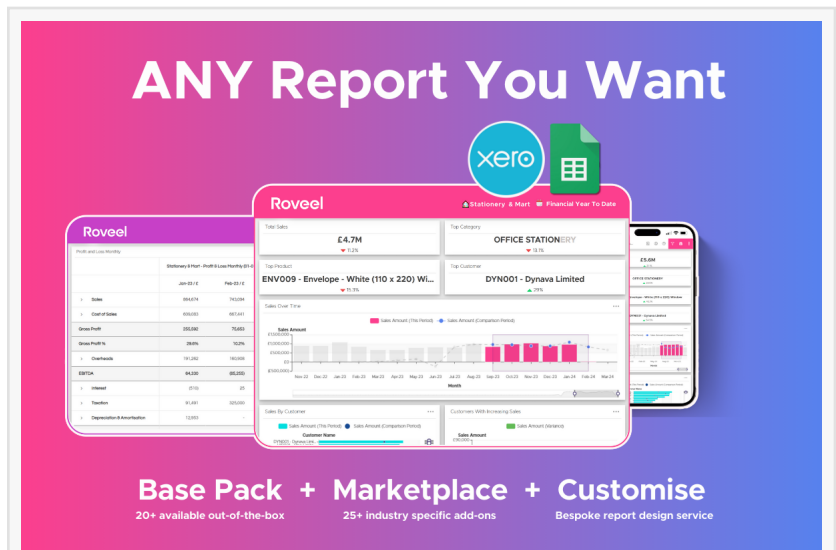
ANY Report You Want

xero

Roveel

Profit and Loss Monthly

Stationery & Mart - Profit & Loss Monthly (01-0

Jan-23 / £ Feb-23 / £

| | Jan-23 / £ | Feb-23 / £ |
|---|---|---|
| Sales | 864,074 | 743,014 |
| Cost of Sales | 609,693 | 667,441 |
| Gross Profit | 255,590 | 75,653 |
| Gross Profit % | 29.6% | 10.2% |
| Overheads | 191,262 | 160,908 |
| EBITDA | 64,238 | (85,255) |
| Interest | (510) | 20 |
| Taxation | 91,691 | 325,000 |
| Depreciation & Amortisation | 12,693 | - |

Roveel

Stationery & Mart Financial Year To Date

Total Sales
£4.7M
11.2%

Top Category
OFFICE STATIONERY
13.1%

Top Product
ENV009 - Envelope - White (110 x 220) Wi...
11.3%

Top Customer
DYN001 - Dynava Limited
29%

Sales Over Time

Sales Amount (This Period) Sales Amount (Comparison Period)

Sales Amount
£1,000,000
£500,000
£0
-£500,000

Nov-22 Dec-22 Jan-23 Feb-23 Mar-23 Apr-23 May-23 Jun-23 Jul-23 Aug-23 Sep-23 Oct-23 Nov-23 Dec-23 Jan-24 Feb-24 Mar-24

Month

Sales By Customer

Sales Amount (This Period) Sales Amount (Comparison Period)

Customer Name

Customers With Increasing Sales

Sales Amount (Variance)

Sales Amount

£5.6M

OFFICE STATIONERY

Base Pack + Marketplace + Customise

20+ available out-of-the-box

25+ industry specific add-ons

Bespoke report design service